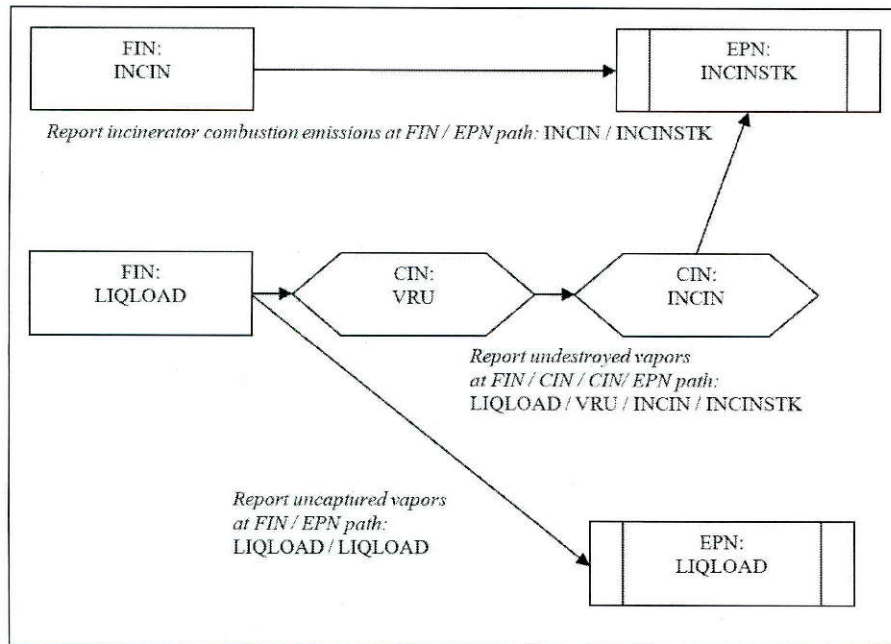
FIN:
INCIN

EPN:
INCINSTK

Report incinerator combustion emissions at FIN / EPN path: INCIN / INCINSTK

FIN:
LIQLOAD

CIN:
VRU

CIN:
INCIN

Report undestroyed vapors at FIN / CIN / CIN/ EPN path: LIQLOAD / VRU / INCIN / INCINSTK

Report uncaptured vapors at FIN / EPN path: LIQLOAD / LIQLOAD

EPN:
LIQLOAD